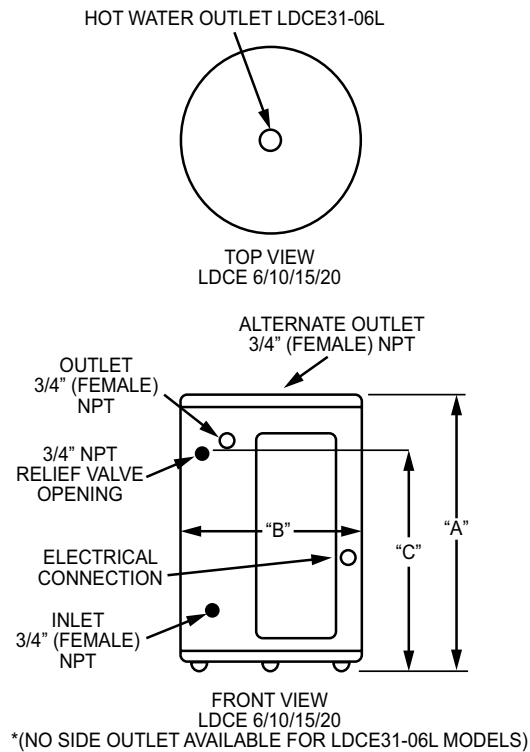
HOT WATER OUTLET LDCE31-06L

TOP VIEW
LDCE 6/10/15/20

ALTERNATE OUTLET
3/4" (FEMALE) NPT

OUTLET
3/4" (FEMALE)
NPT

3/4" NPT
RELIEF VALVE
OPENING

"B"

"C"

"A"

ELECTRICAL
CONNECTION

INLET
3/4" (FEMALE)
NPT

FRONT VIEW
LDCE 6/10/15/20
*(NO SIDE OUTLET AVAILABLE FOR LDCE31-06L MODELS)